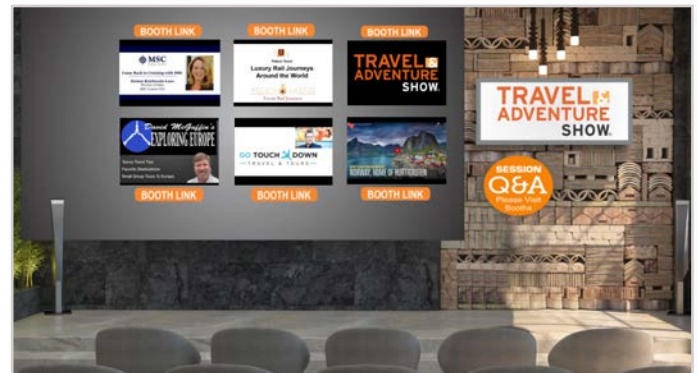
BOOTH LINK
BOOTH LINK
BOOTH LINK

MSC
Come Back to Cruising with MSC
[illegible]

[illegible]
Luxury Rail Journeys Around the World
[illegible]

TRAVEL & ADVENTURE SHOW.

David McGuffin's
EXPLORING EUROPE
Savvy Travel Tips
Favorite Destinations
Small Group Tours To Europe

GO TOUCH DOWN
TRAVEL & TOURS

NORWAY, HOME OF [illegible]

BOOTH LINK
BOOTH LINK
BOOTH LINK

TRAVEL & ADVENTURE SHOW.

SESSION
Q&A
Please Visit Booths